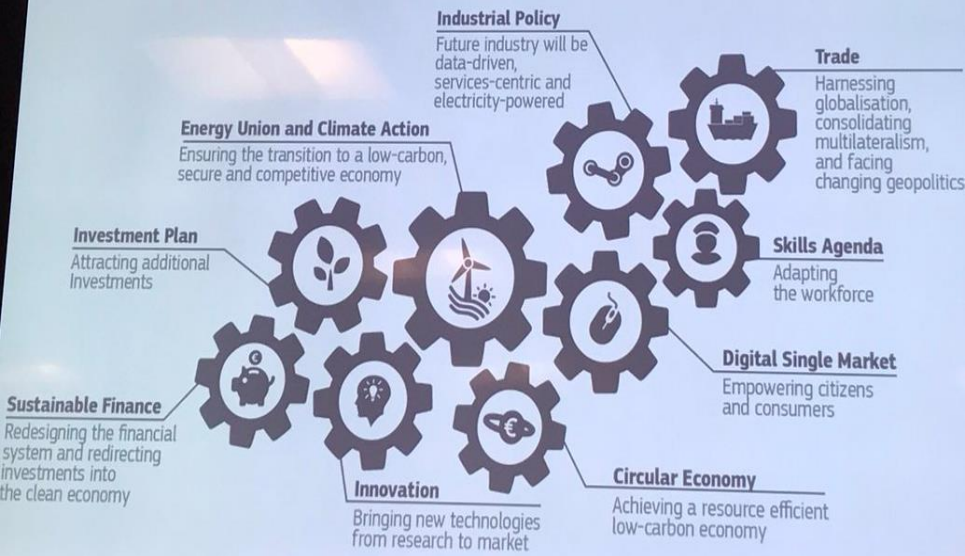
Industrial Policy
Future industry will be data-driven, services-centric and electricity-powered

Trade
Harnessing globalisation, consolidating multilateralism, and facing changing geopolitics

Energy Union and Climate Action
Ensuring the transition to a low-carbon, secure and competitive economy

Investment Plan
Attracting additional Investments

Skills Agenda
Adapting the workforce

Digital Single Market
Empowering citizens and consumers

Sustainable Finance
Redesigning the financial system and redirecting investments into the clean economy

Circular Economy
Achieving a resource efficient low-carbon economy

Innovation
Bringing new technologies from research to market